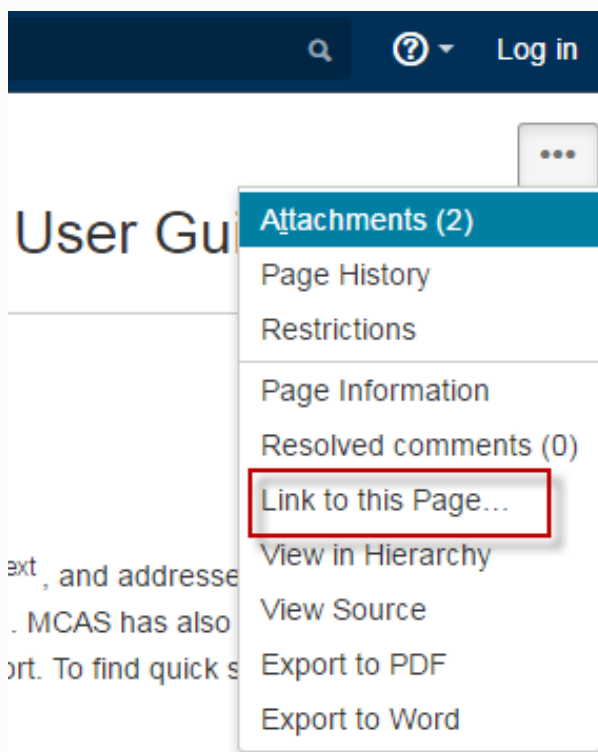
Log in

•••

User Gui

Attachments (2)
Page History
Restrictions
Page Information
Resolved comments (0)
Link to this Page...
View in Hierarchy
View Source
Export to PDF
Export to Word

ext, and addresse
. MCAS has also
ort. To find quick s